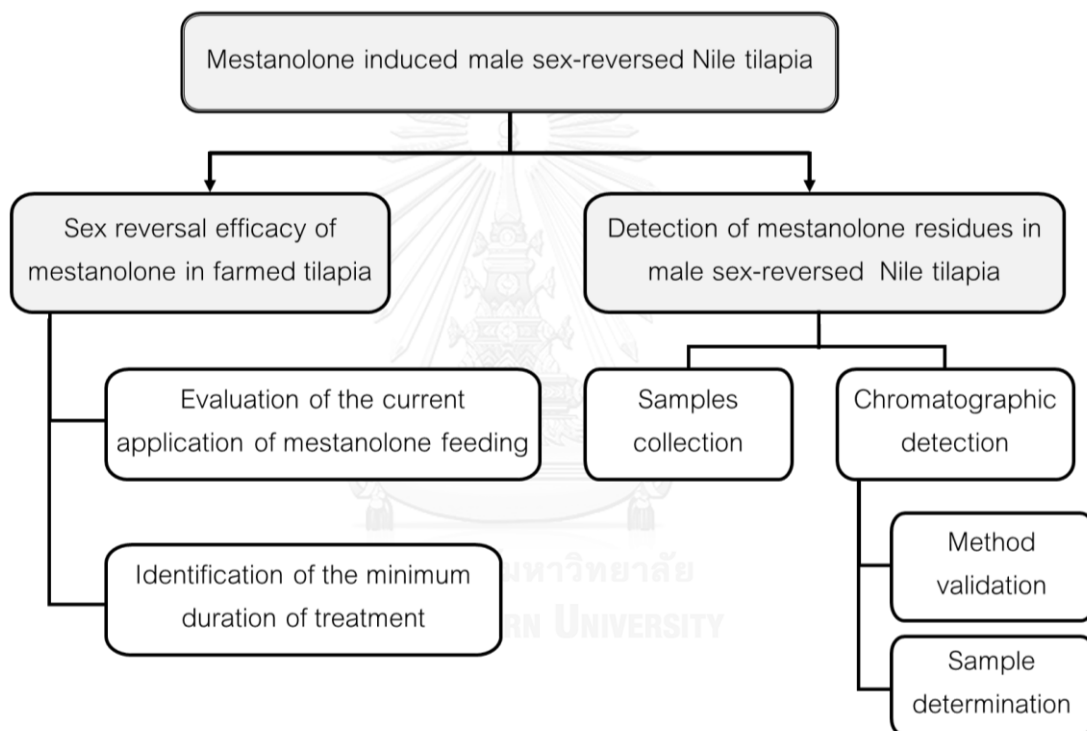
Mestanolone induced male sex-reversed Nile tilapia

Sex reversal efficacy of mestanolone in farmed tilapia

Detection of mestanolone residues in male sex-reversed Nile tilapia

Evaluation of the current application of mestanolone feeding

Samples collection

Chromatographic detection

Identification of the minimum duration of treatment

Method validation

Sample determination

จุฬาลงกรณ์มหาวิทยาลัย
CHULALONGKORN UNIVERSITY